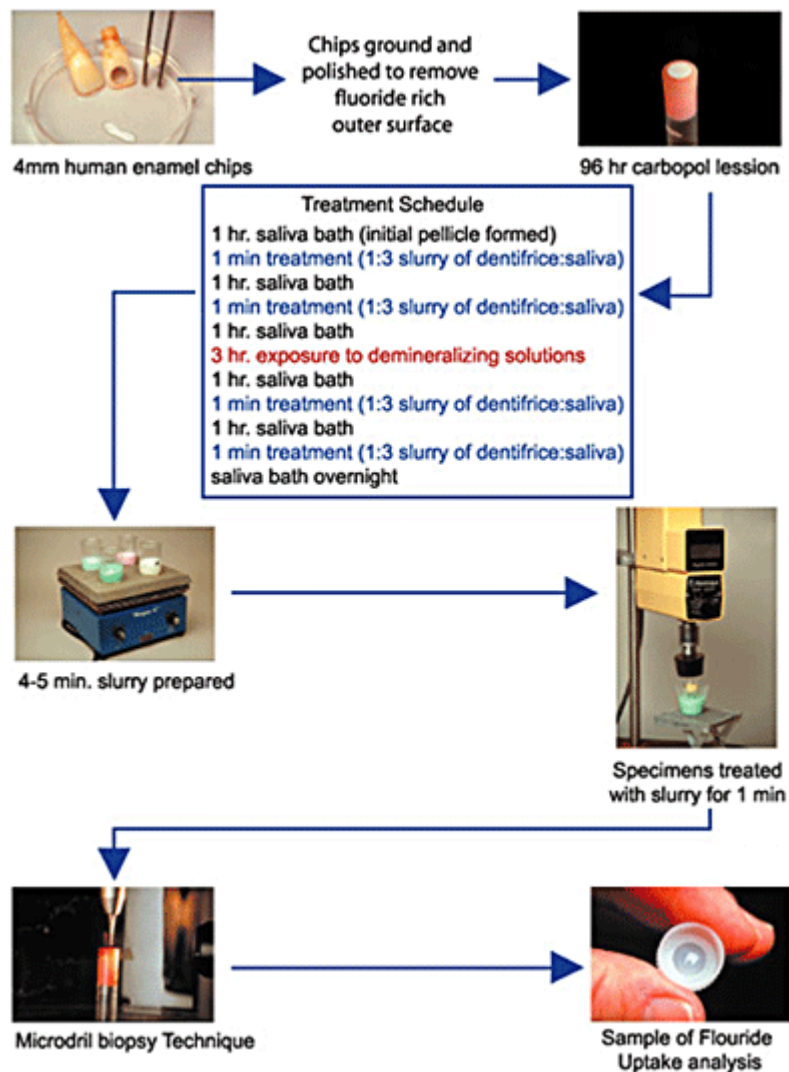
4mm human enamel chips

Chips ground and polished to remove fluoride rich outer surface

96 hr carbopol lession

Treatment Schedule
1 hr. saliva bath (initial pellicle formed)
1 min treatment (1:3 slurry of dentifrice:saliva)
1 hr. saliva bath
1 min treatment (1:3 slurry of dentifrice:saliva)
1 hr. saliva bath
3 hr. exposure to demineralizing solutions
1 hr. saliva bath
1 min treatment (1:3 slurry of dentifrice:saliva)
1 hr. saliva bath
1 min treatment (1:3 slurry of dentifrice:saliva)
saliva bath overnight

4-5 min. slurry prepared

Specimens treated with slurry for 1 min

Microdril biopsy Technique

Sample of Flouride Uptake analysis